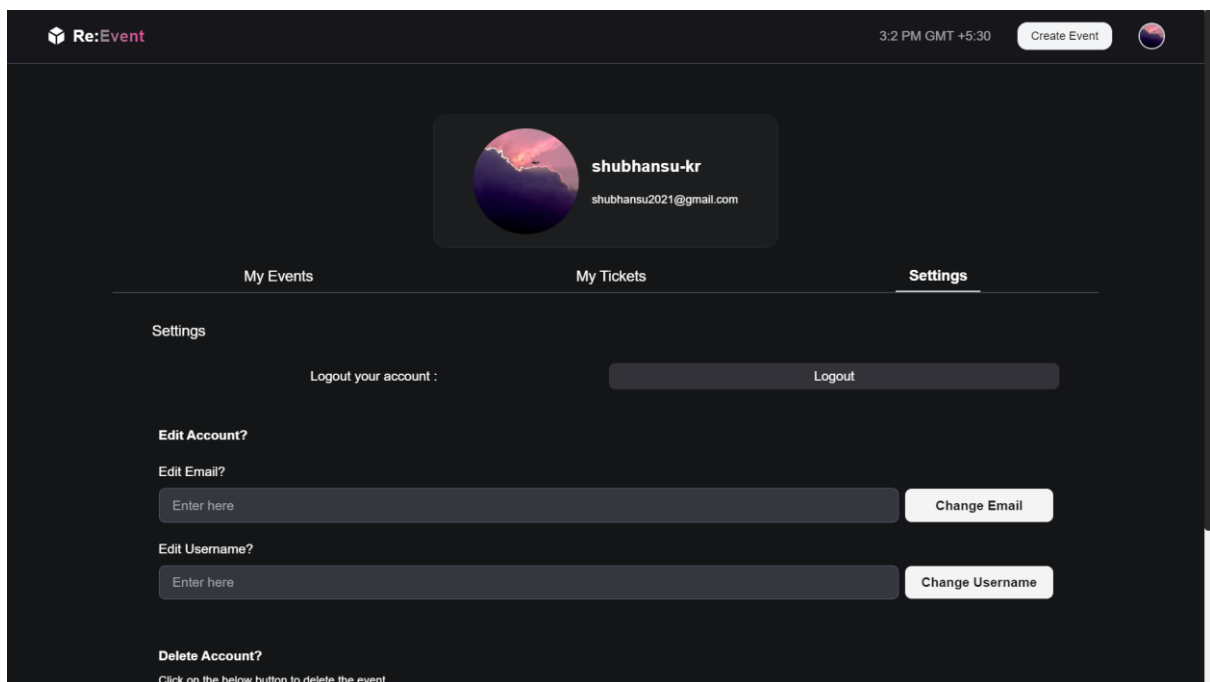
Re:Event

3:2 PM GMT +5:30

Create Event

shubhansu-kr

shubhansu2021@gmail.com

My Events

My Tickets

Settings

Settings

Logout your account :

Logout

Edit Account?

Edit Email?

Enter here

Change Email

Edit Username?

Enter here

Change Username

Delete Account?

Click on the below button to delete the event